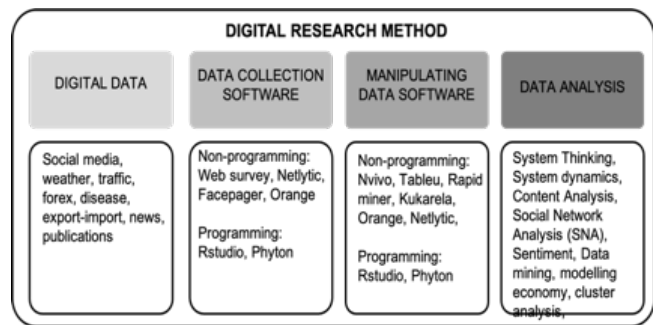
DIGITAL RESEARCH METHOD

DIGITAL DATA

DATA COLLECTION SOFTWARE

MANIPULATING DATA SOFTWARE

DATA ANALYSIS

Social media, weather, traffic, forex, disease, export-import, news, publications

Non-programming: Web survey, Netlytic, Facepager, Orange

Programming: Rstudio, Phyton

Non-programming: Nvivo, Tableu, Rapid miner, Kukarela, Orange, Netlytic,

Programming: Rstudio, Phyton

System Thinking, System dynamics, Content Analysis, Social Network Analysis (SNA), Sentiment, Data mining, modelling economy, cluster analysis,